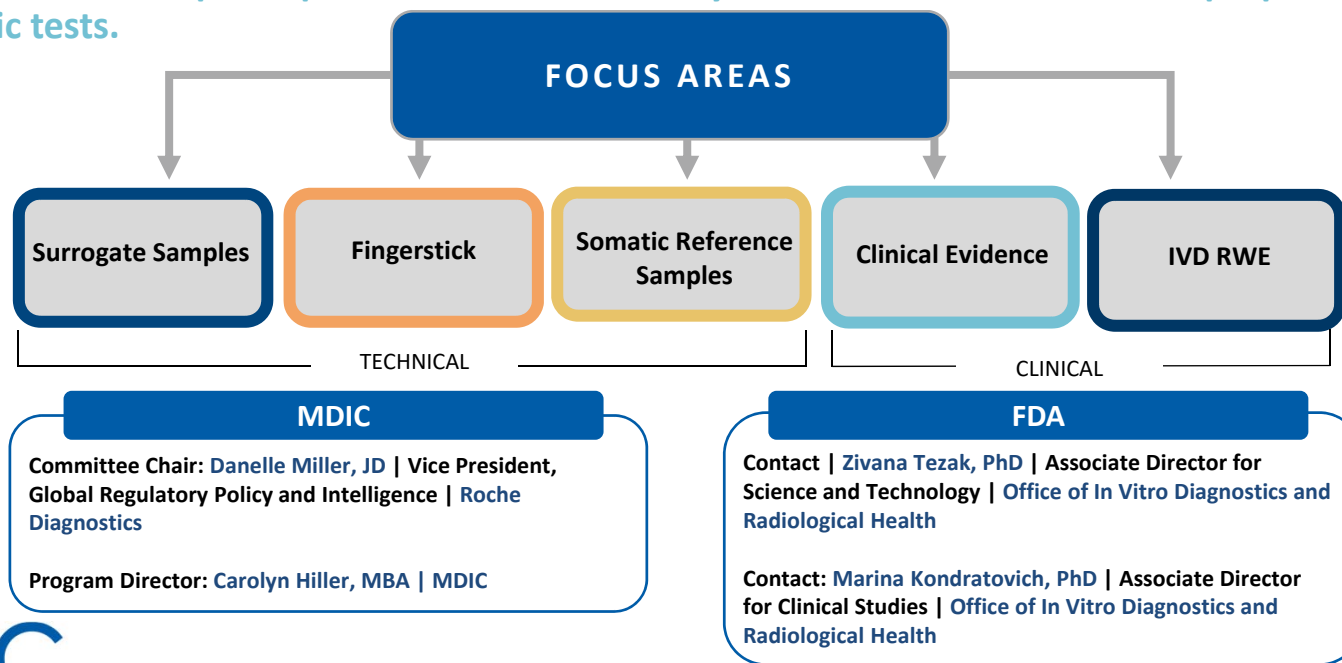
ic tests.

FOCUS AREAS

Surrogate Samples

Fingerstick

Somatic Reference Samples

Clinical Evidence

IVD RWE

TECHNICAL

CLINICAL

MDIC

Committee Chair: Danelle Miller, JD | Vice President, Global Regulatory Policy and Intelligence | Roche Diagnostics

Program Director: Carolyn Hiller, MBA | MDIC

FDA

Contact | Zivana Tezak, PhD | Associate Director for Science and Technology | Office of In Vitro Diagnostics and Radiological Health

Contact: Marina Kondratovich, PhD | Associate Director for Clinical Studies | Office of In Vitro Diagnostics and Radiological Health